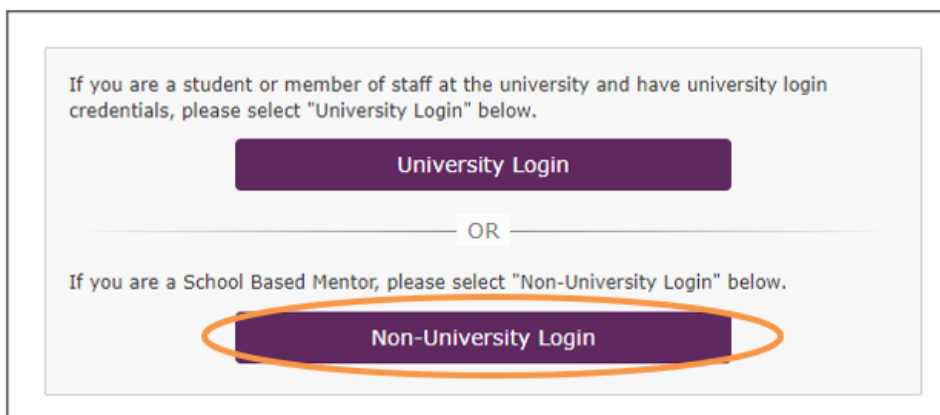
If you are a student or member of staff at the university and have university login credentials, please select "University Login" below.

University Login

OR

If you are a School Based Mentor, please select "Non-University Login" below.

Non-University Login